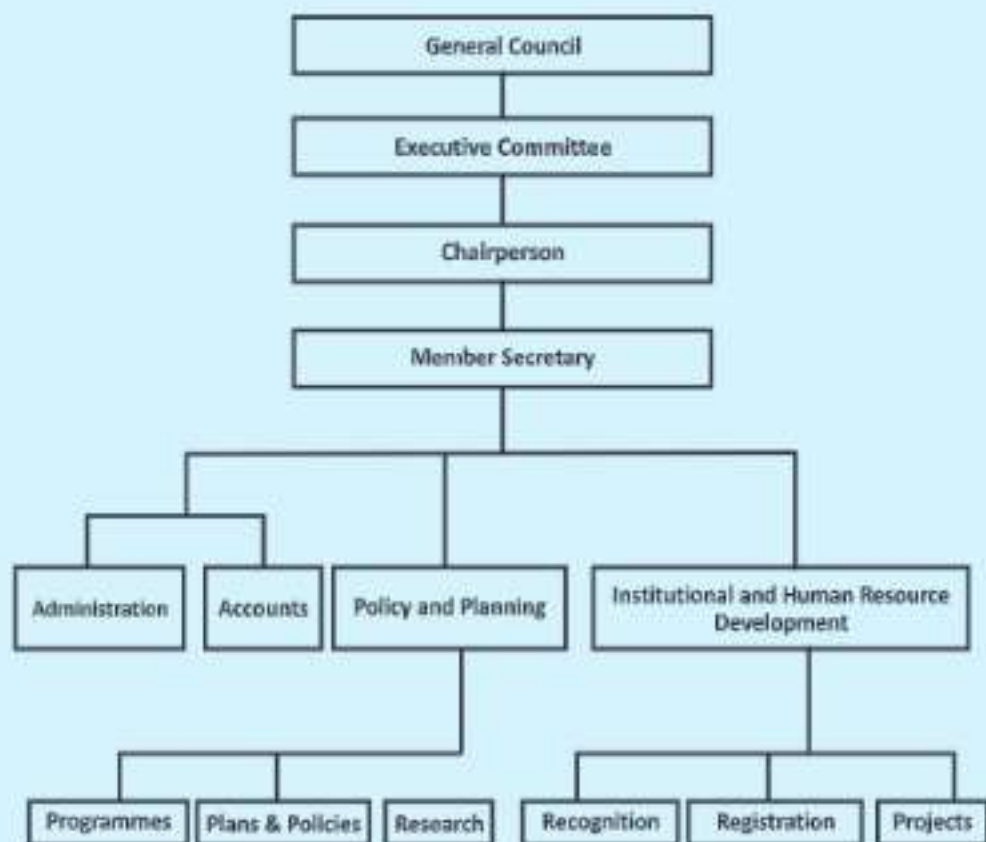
General Council

Executive Committee

Chairperson

Member Secretary

Administration

Accounts

Policy and Planning

Institutional and Human Resource Development

Programmes

Plans & Policies

Research

Recognition

Registration

Projects